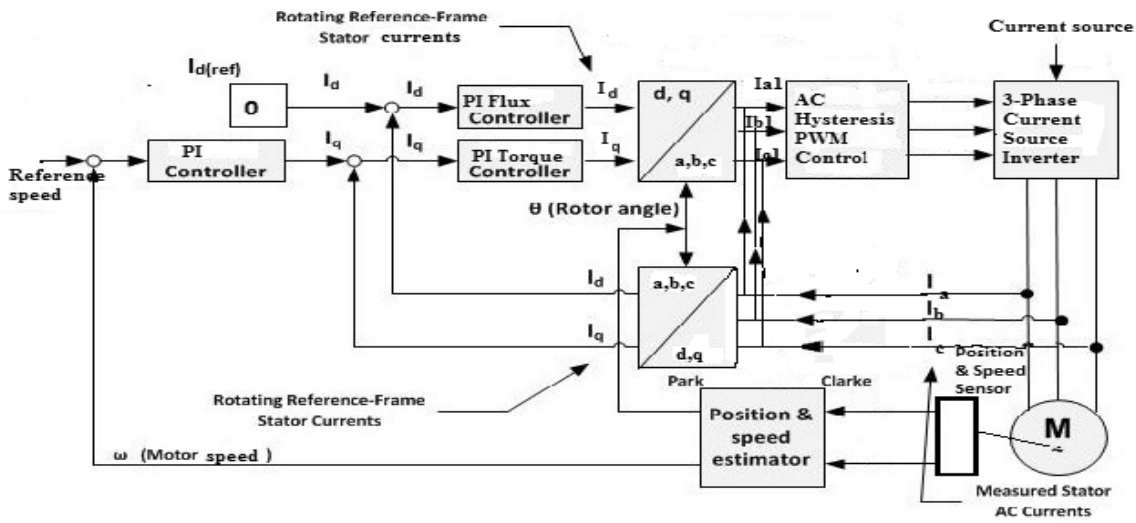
Rotating Reference-Frame Stator currents

Current source

$I_{d(ref)}$

0

$I_d$

$I_d$

PI Flux Controller

$I_d$

d, q

a,b,c

Ia1

Ib1

Ic1

AC Hysteresis PWM Control

3-Phase Current Source Inverter

Reference speed

PI Controller

$I_q$

$I_q$

PI Torque Controller

$I_q$

θ (Rotor angle)

$I_d$

a,b,c

d,q

$I_q$

$I_a$

$I_b$

$I_c$

Position & Speed Sensor

Park

Clarke

Rotating Reference-Frame Stator Currents

Position & speed estimator

M

ω (Motor speed )

Measured Stator AC Currents